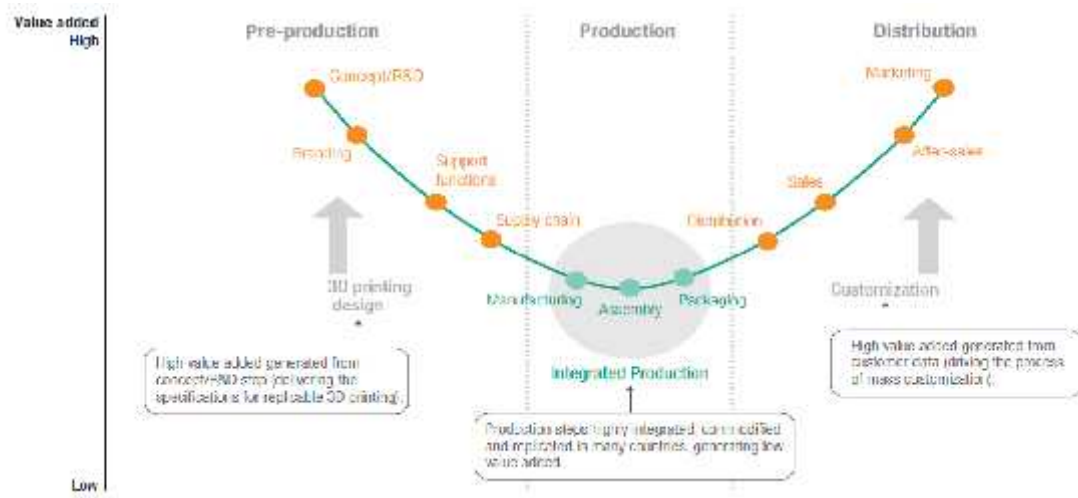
Value added
High

Low

Pre-production

Production

Distribution

Concept/R&D

Branding

Support functions

Supply chain

Manufacturing

Assembly

Packaging

Distribution

Sales

After-sales

Marketing

3D printing design

Customization

Integrated Production

High value added generated from concept/R&D step (delivering the specifications for replicable 3D printing).

Production steps highly integrated, commodified and replicated in many countries, generating low value added.

High value added generated from customer data (driving the process of mass customization).